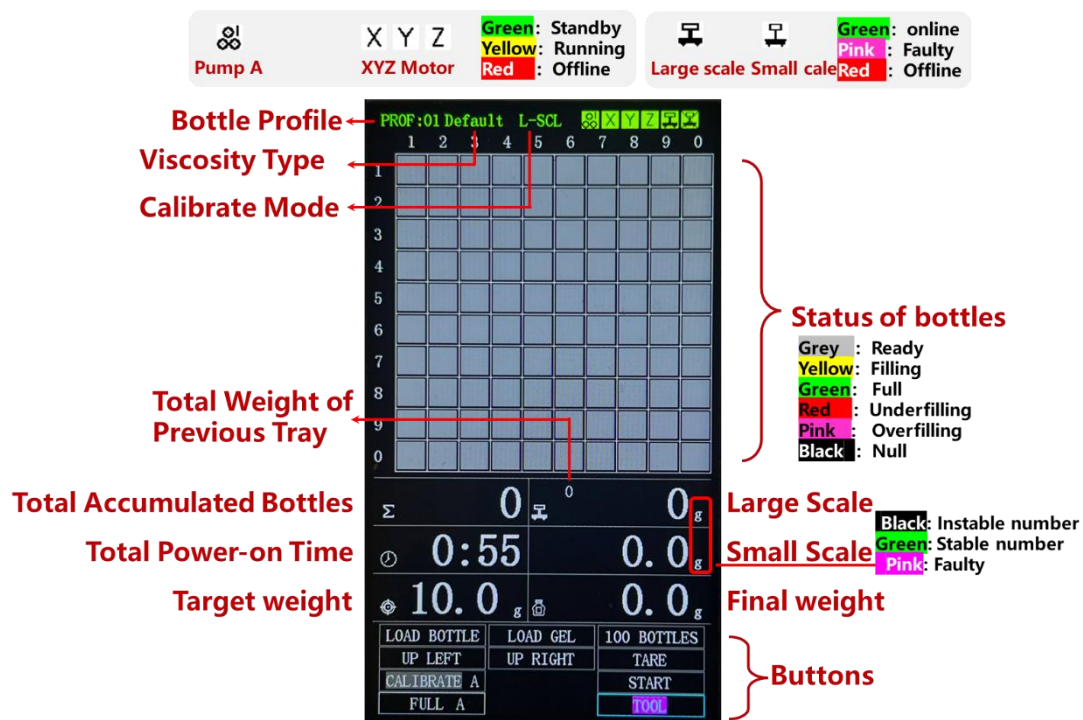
Pump A

X Y Z
XYZ Motor

Green: Standby
Yellow: Running
Red : Offline

Large scale Small cale

Green: online
Pink : Faulty
Red : Offline

Bottle Profile
Viscosity Type
Calibrate Mode

PROF:01 Default L-SCL X Y Z

1 2 3 4 5 6 7 8 9 0

1
2
3
4
5
6
7
8
9
0

Status of bottles
Grey : Ready
Yellow: Filling
Green: Full
Red : Underfilling
Pink : Overfilling
Black : Null

Total Weight of Previous Tray

0

Total Accumulated Bottles
Σ 0
0 g
Large Scale

Black: Instable number
Green: Stable number
Pink: Faulty

Total Power-on Time
0:55
0.0 g
Small Scale

Target weight
10.0 g
0.0 g
Final weight

LOAD BOTTLE | LOAD GEL | 100 BOTTLES
UP LEFT | UP RIGHT | TARE
CALIBRATE A | START
FULL A | TOOL

Buttons